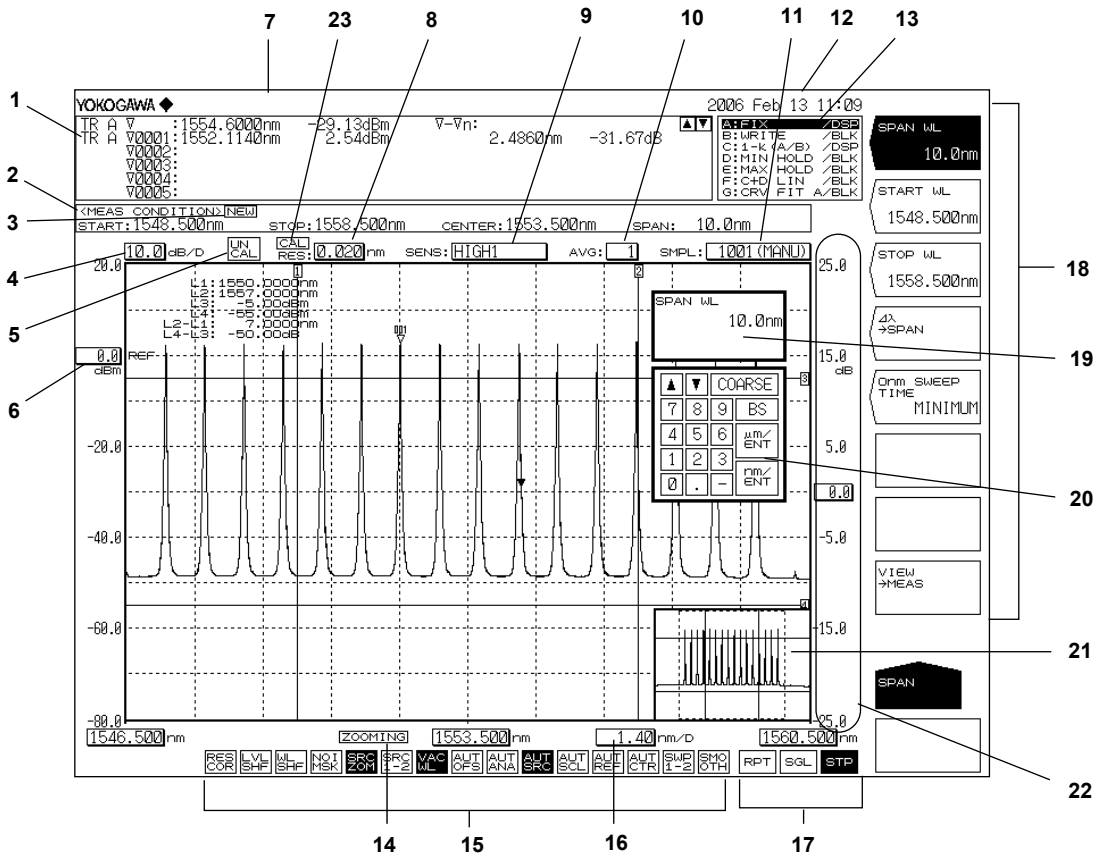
7 23 8 9 10 11 12 13

1

YOKOGAWA ◆ 2006 Feb 13 11:09

TR A ∇ :1554.6000nm -29.13dBm ∇-∇n:
TR A ∇0001:1552.1140nm 2.54dBm 2.4860nm -31.67dB
∇0002:
∇0003:
∇0004:
∇0005:

A:FIX /DSP
B:WRITE /BLK
C:1-k (A/B) /DSP
D:MIN HOLD /BLK
E:MAX HOLD /BLK
F:C+D LIN /BLK
G:CRV FIT A/BLK

SPAN WL
10.0nm

2

<MEAS CONDITION> NEW

3

START:1548.500nm STOP:1558.500nm CENTER:1553.500nm SPAN: 10.0nm

START WL
1548.500nm

4

10.0 dB/D UN CAL CAL RES: 0.020 nm SENS: HIGH1 AVG: 1 SMPL: 1001(MANU)

STOP WL
1558.500nm

18

20.0

5

L1:1550.0000nm
L2:1557.0000nm
L3: -5.00dBm
L4: -55.00dBm
L2-L1: 7.0000nm
L4-L3: -50.00dB

25.0

SPAN WL
10.0nm

Δλ →SPAN

6

0.0 dBm REF

15.0 dB

19

0nm SWEEP TIME MINIMUM

COARSE
7 8 9 BS
4 5 6 μm/ENT
1 2 3 nm/ENT
0 . -

-20.0

5.0

20

0.0

-40.0

-5.0

VIEW →MEAS

-60.0

-15.0

21

-80.0

-25.0

SPAN

22

1546.500nm ZOOMING 1553.500nm 1.40nm/D 1560.500nm

RES COR LVL SHF WL SHF NOI MSK SRC ZOM SRC 1-2 VAC WL AUT OFS AUT ANA AUT SRC AUT SCL AUT REF AUT CTR SWP 1-2 SMO OTH

RPT SGL STP

14 15 16 17